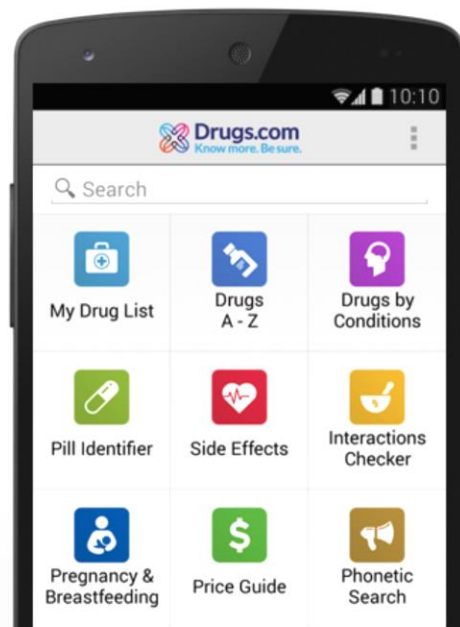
10:10

Drugs.com
Know more. Be sure.

Search

My Drug List

Drugs
A - Z

Drugs by
Conditions

Pill Identifier

Side Effects

Interactions
Checker

Pregnancy &
Breastfeeding

Price Guide

Phonetic
Search